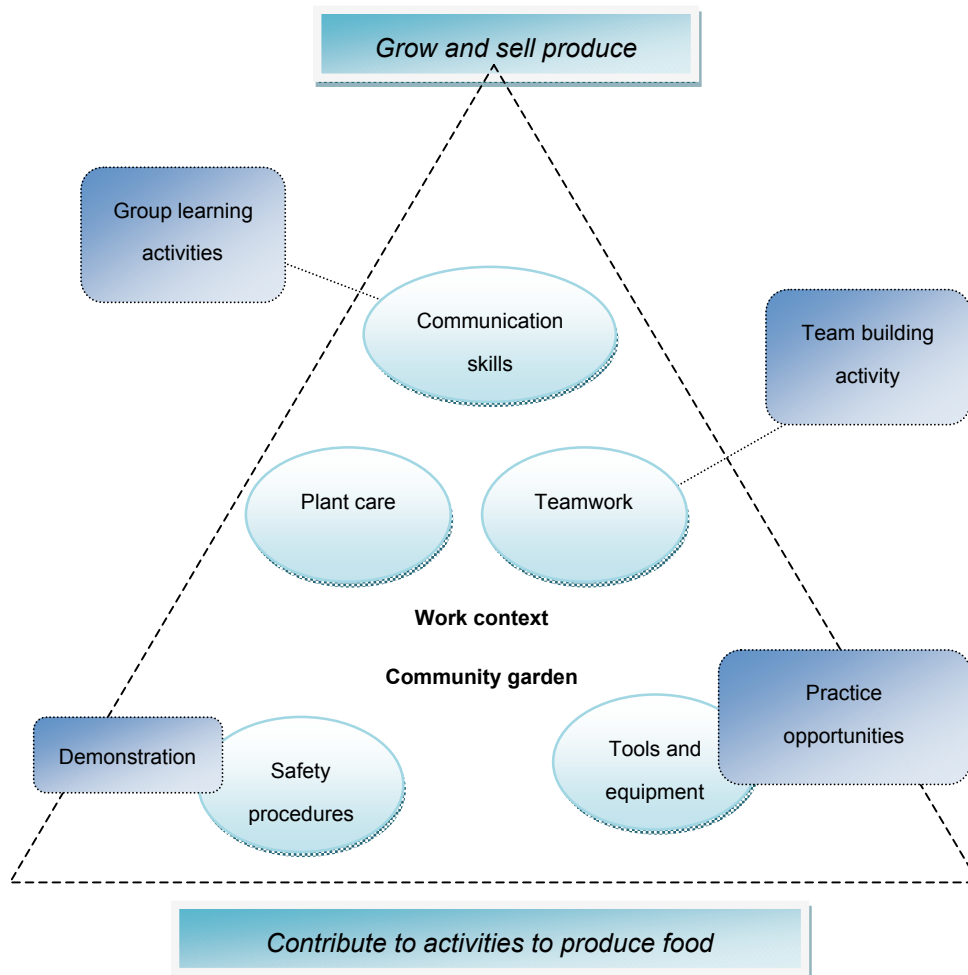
Grow and sell produce

Group learning activities

Communication skills

Team building activity

Plant care

Teamwork

Work context

Community garden

Practice opportunities

Demonstration

Safety procedures

Tools and equipment

Contribute to activities to produce food